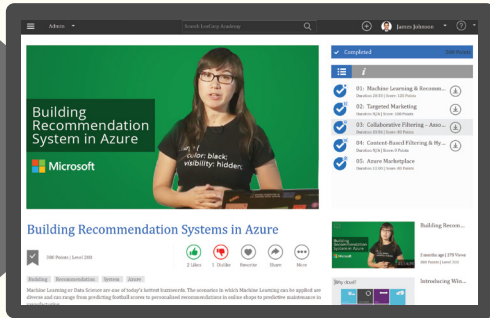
Admin
Search IonCorp Academy
James Johnson

Building Recommendation System in Azure
Microsoft
color: black;
visibility: hidden;

Completed
500 Points

01: Machine Learning & Recom...
Duration 20:00 | Score 120 Points
02: Targeted Marketing
Duration 9:24 | Score 100 Points
03: Collaborative Filtering - Azu...
Duration 9:24 | Score 80 Points
04: Content-Based Filtering & Hy...
Duration 9:24 | Score 80 Points
05: Azure Marketplace
Duration 9:24 | Score 120 Points

Building Recommendation Systems in Azure
500 Points | Level 200
2 Likes
1 Dislike
Favorite
Share
More
Building
Recommendation
Systems
Azure
Machine Learning or Data Science are one of today's hottest buzzwords. The scenarios in which Machine Learning can be applied are diverse and can range from predicting football scores to personalized recommendations in online shops to predictive maintenance in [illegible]

Building Recom...
3 months ago | 179 Views
500 Points | Level 200

Introducing Win...